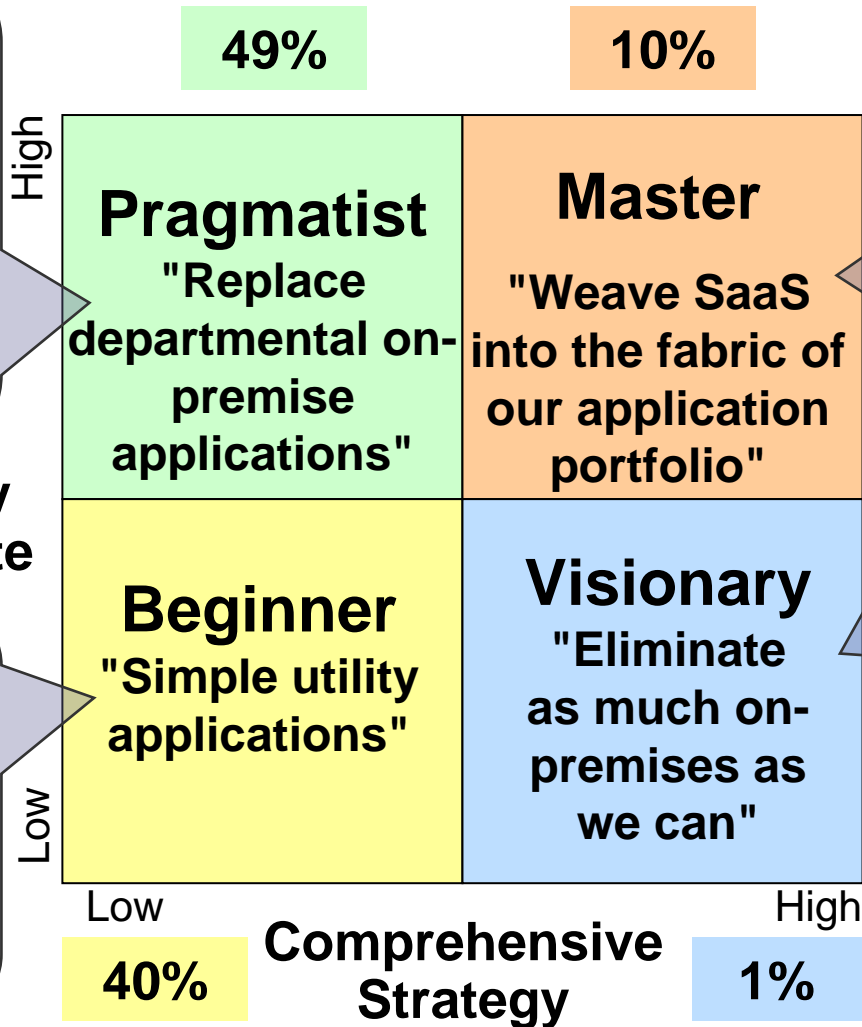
49%

10%

High

Pragmatist
"Replace departmental on-premise applications"

Master
"Weave SaaS into the fabric of our application portfolio"

y
te

Beginner
"Simple utility applications"

Visionary
"Eliminate as much on-premises as we can"

Low

Low

High

40%

Comprehensive Strategy

1%